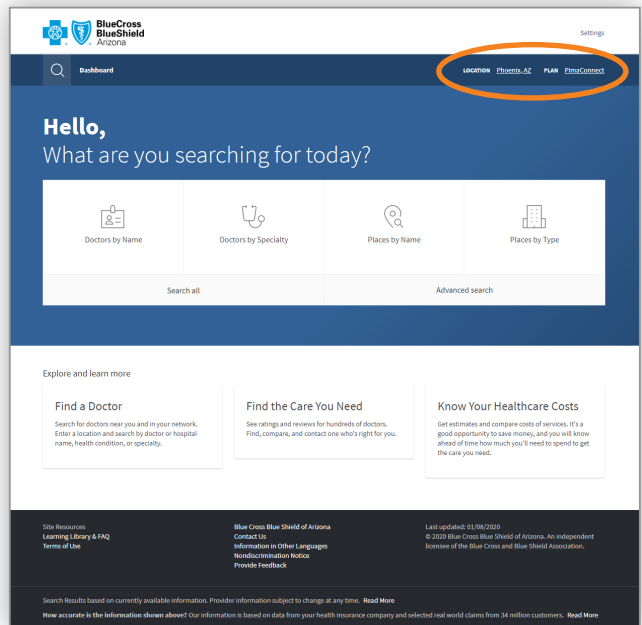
BlueCross BlueShield Arizona

Settings

Dashboard

LOCATION Phoenix, AZ PLAN PimaConnect

Hello,
What are you searching for today?

Doctors by Name

Doctors by Specialty

Places by Name

Places by Type

Search all

Advanced search

Explore and learn more

Find a Doctor
Search for doctors near you and in your network. Enter a location and search by doctor or hospital name, health condition, or specialty.

Find the Care You Need
See ratings and reviews for hundreds of doctors. Find, compare, and contact one who's right for you.

Know Your Healthcare Costs
Get estimates and compare costs of services. It's a good opportunity to save money, and you will know ahead of time how much you'll need to spend to get the care you need.

Site Resources
Learning Library & FAQ
Terms of Use

Blue Cross Blue Shield of Arizona
Contact Us
Information in Other Languages
Nondiscrimination Notice
Provide Feedback

Last updated: 01/08/2020
© 2020 Blue Cross Blue Shield of Arizona. An independent licensee of the Blue Cross and Blue Shield Association.

Search Results based on currently available information. Provider information subject to change at any time. Read More

How accurate is the information shown above? Our information is based on data from your health insurance company and selected real world claims from 34 million customers. Read More